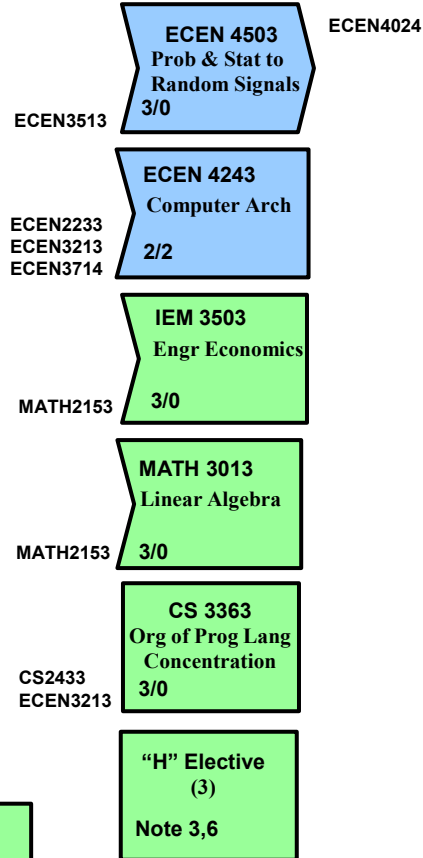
ECEN 4503
Prob & Stat to Random Signals
3/0

ECEN4024

ECEN3513

ECEN 4243
Computer Arch
2/2

ECEN2233
ECEN3213
ECEN3714

IEM 3503
Engr Economics
3/0

MATH2153

MATH 3013
Linear Algebra
3/0

MATH2153

CS 3363
Org of Prog Lang Concentration
3/0

CS2433
ECEN3213

"H" Elective
(3)
Note 3,6